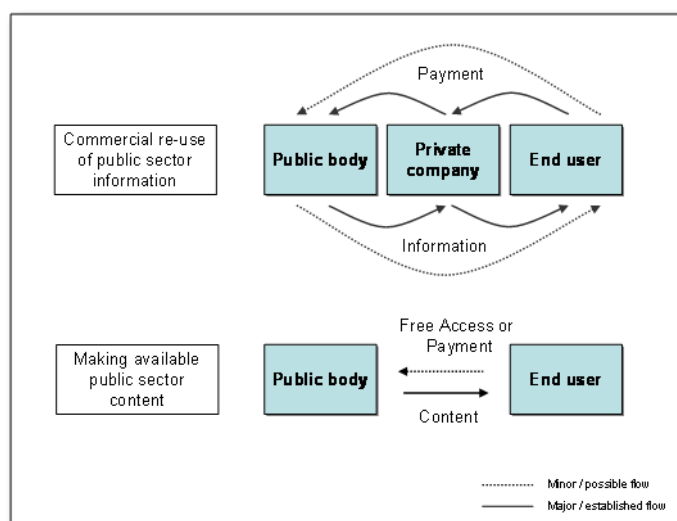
Payment

Commercial re-use of public sector information

Public body

Private company

End user

Information

Free Access or Payment

Making available public sector content

Public body

End user

Content

Minor / possible flow

Major / established flow